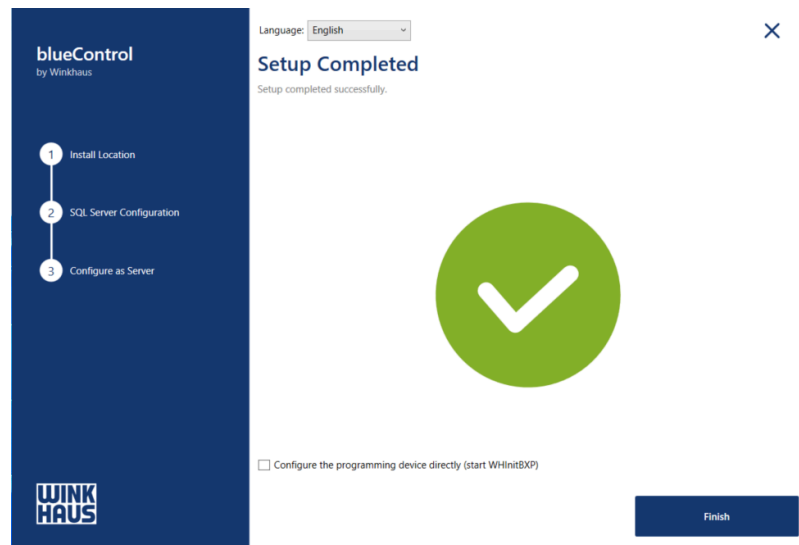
blueControl
by Winkhaus

1 Install Location

2 SQL Server Configuration

3 Configure as Server

WINK
HAUS

Language: English

Setup Completed

Setup completed successfully.

Configure the programming device directly (start WHInitBXP)

Finish